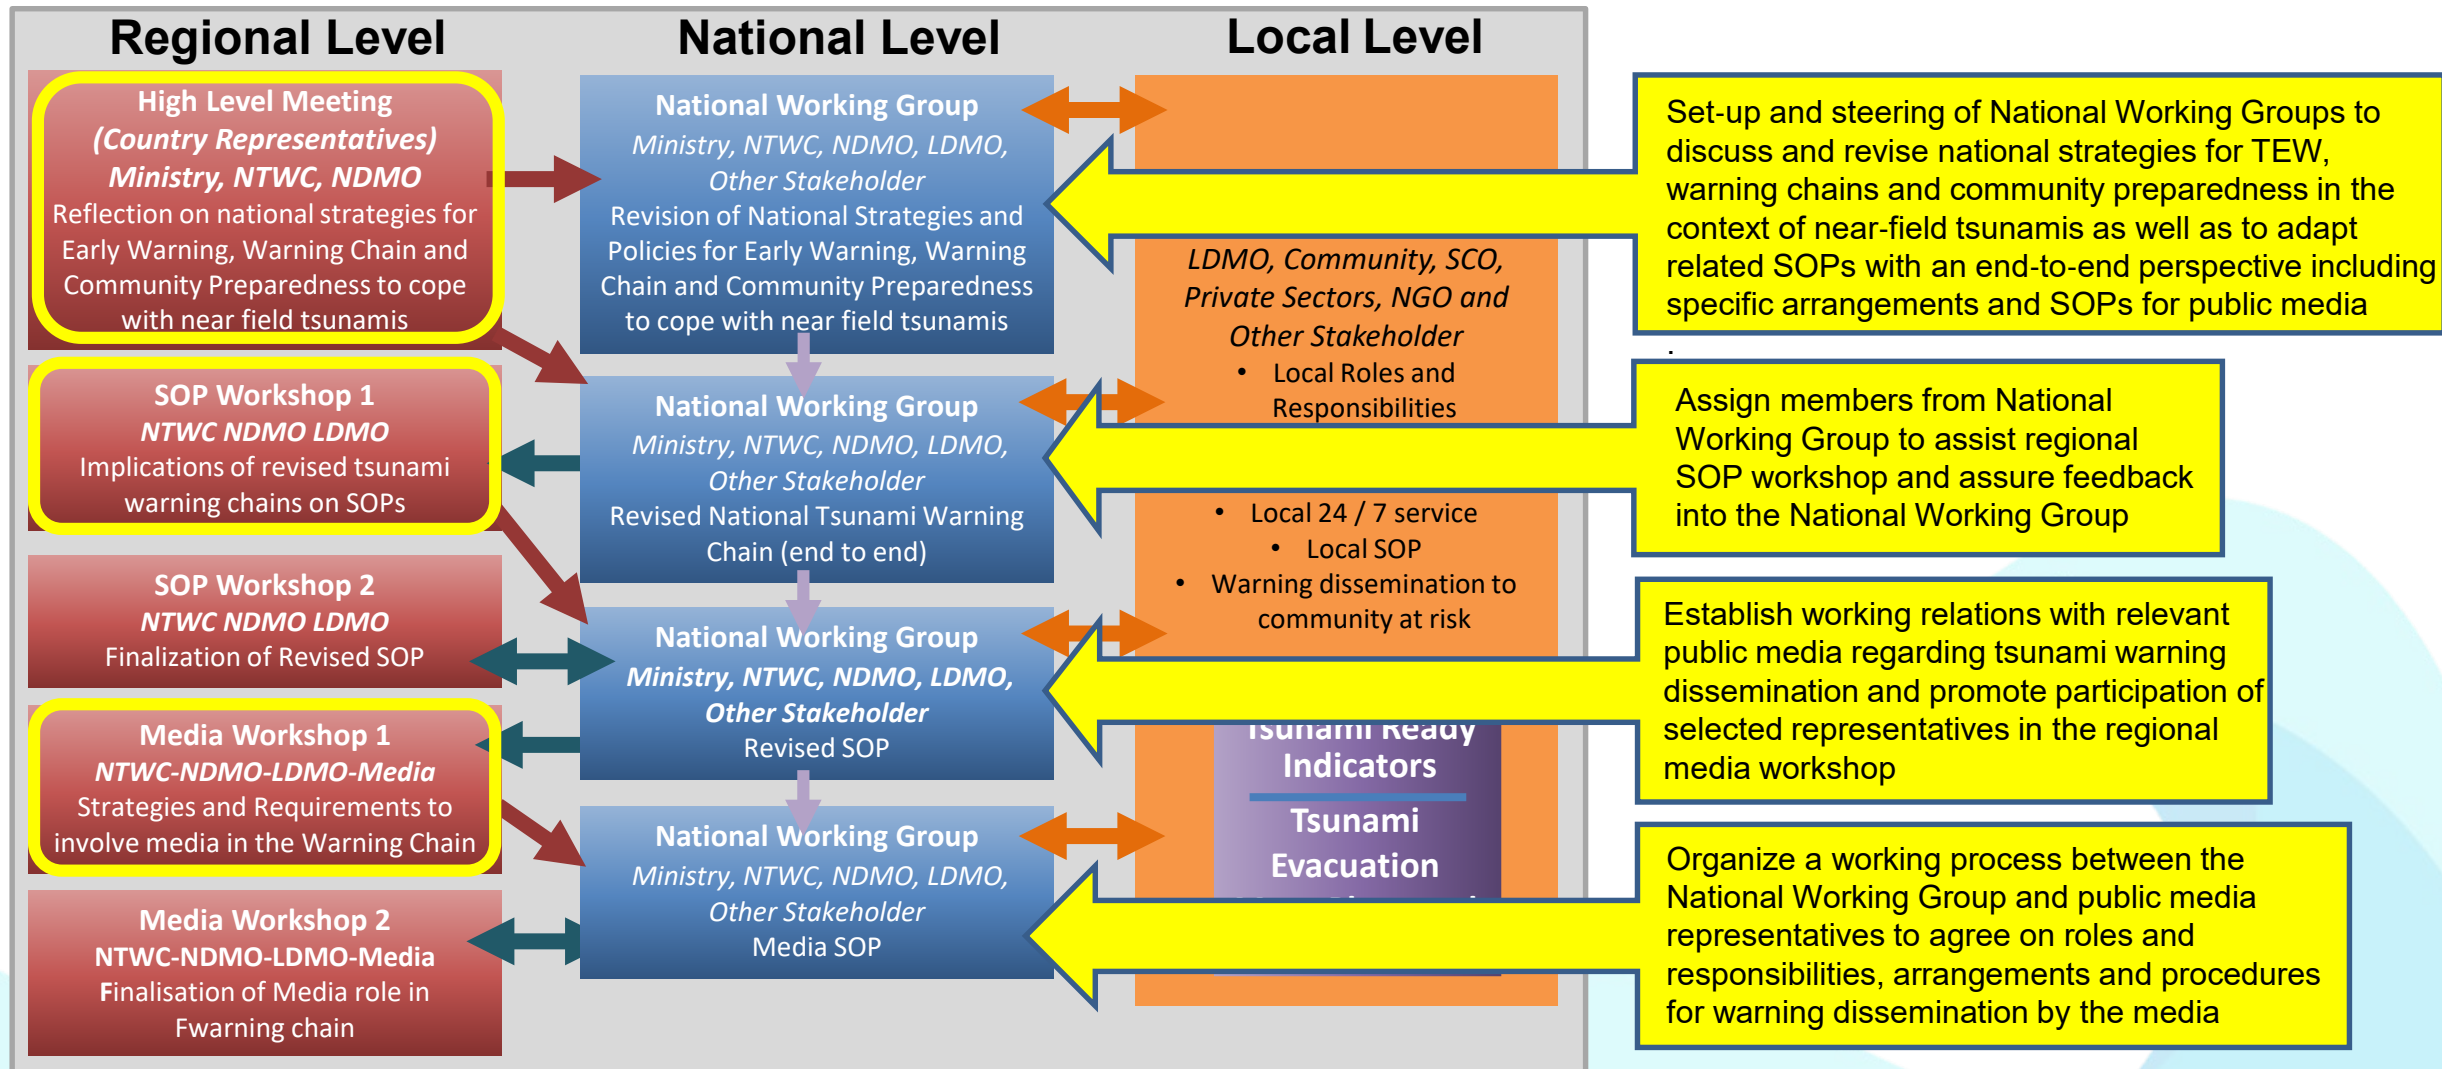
Regional Level

National Level

Local Level

High Level Meeting
(Country Representatives)
Ministry, NTWC, NDMO
Reflection on national strategies for Early Warning, Warning Chain and Community Preparedness to cope with near field tsunamis

SOP Workshop 1
NTWC NDMO LDMO
Implications of revised tsunami warning chains on SOPs

SOP Workshop 2
NTWC NDMO LDMO
Finalization of Revised SOP

Media Workshop 1
NTWC-NDMO-LDMO-Media
Strategies and Requirements to involve media in the Warning Chain

Media Workshop 2
NTWC-NDMO-LDMO-Media
Finalisation of Media role in Fwarning chain

National Working Group
Ministry, NTWC, NDMO, LDMO, Other Stakeholder
Revision of National Strategies and Policies for Early Warning, Warning Chain and Community Preparedness to cope with near field tsunamis

National Working Group
Ministry, NTWC, NDMO, LDMO, Other Stakeholder
Revised National Tsunami Warning Chain (end to end)

National Working Group
Ministry, NTWC, NDMO, LDMO, Other Stakeholder
Revised SOP

National Working Group
Ministry, NTWC, NDMO, LDMO, Other Stakeholder
Media SOP

LDMO, Community, SCO, Private Sectors, NGO and Other Stakeholder
• Local Roles and Responsibilities
• Local 24 / 7 service
• Local SOP
• Warning dissemination to community at risk

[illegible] Indicators
Tsunami Evacuation

Set-up and steering of National Working Groups to discuss and revise national strategies for TEW, warning chains and community preparedness in the context of near-field tsunamis as well as to adapt related SOPs with an end-to-end perspective including specific arrangements and SOPs for public media

Assign members from National Working Group to assist regional SOP workshop and assure feedback into the National Working Group

Establish working relations with relevant public media regarding tsunami warning dissemination and promote participation of selected representatives in the regional media workshop

Organize a working process between the National Working Group and public media representatives to agree on roles and responsibilities, arrangements and procedures for warning dissemination by the media